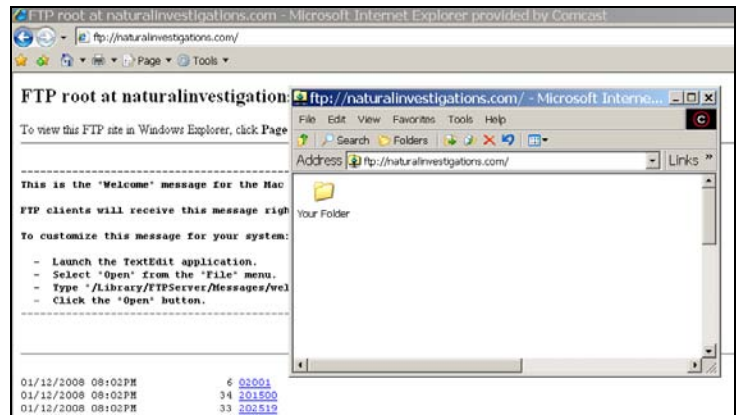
FTP root at naturalinvestigations.com - Microsoft Internet Explorer provided by Comcast

ftp://naturalinvestigations.com/

Page ▾ Tools ▾

FTP root at naturalinvestigation

To view this FTP site in Windows Explorer, click Page

This is the "Welcome" message for the Mac

FTP clients will receive this message righ

To customize this message for your system:

- Launch the TextEdit application.
- Select "Open" from the "File" menu.
- Type "/Library/FTPServer/Messages/wel
- Click the "Open" button.

01/12/2008 08:02PM 6 02001
01/12/2008 08:02PM 34 201500
01/12/2008 08:02PM 33 202519

ftp://naturalinvestigations.com/ - Microsoft Interne...

File Edit View Favorites Tools Help

Search Folders

Address ftp://naturalinvestigations.com/

Links »

Your Folder